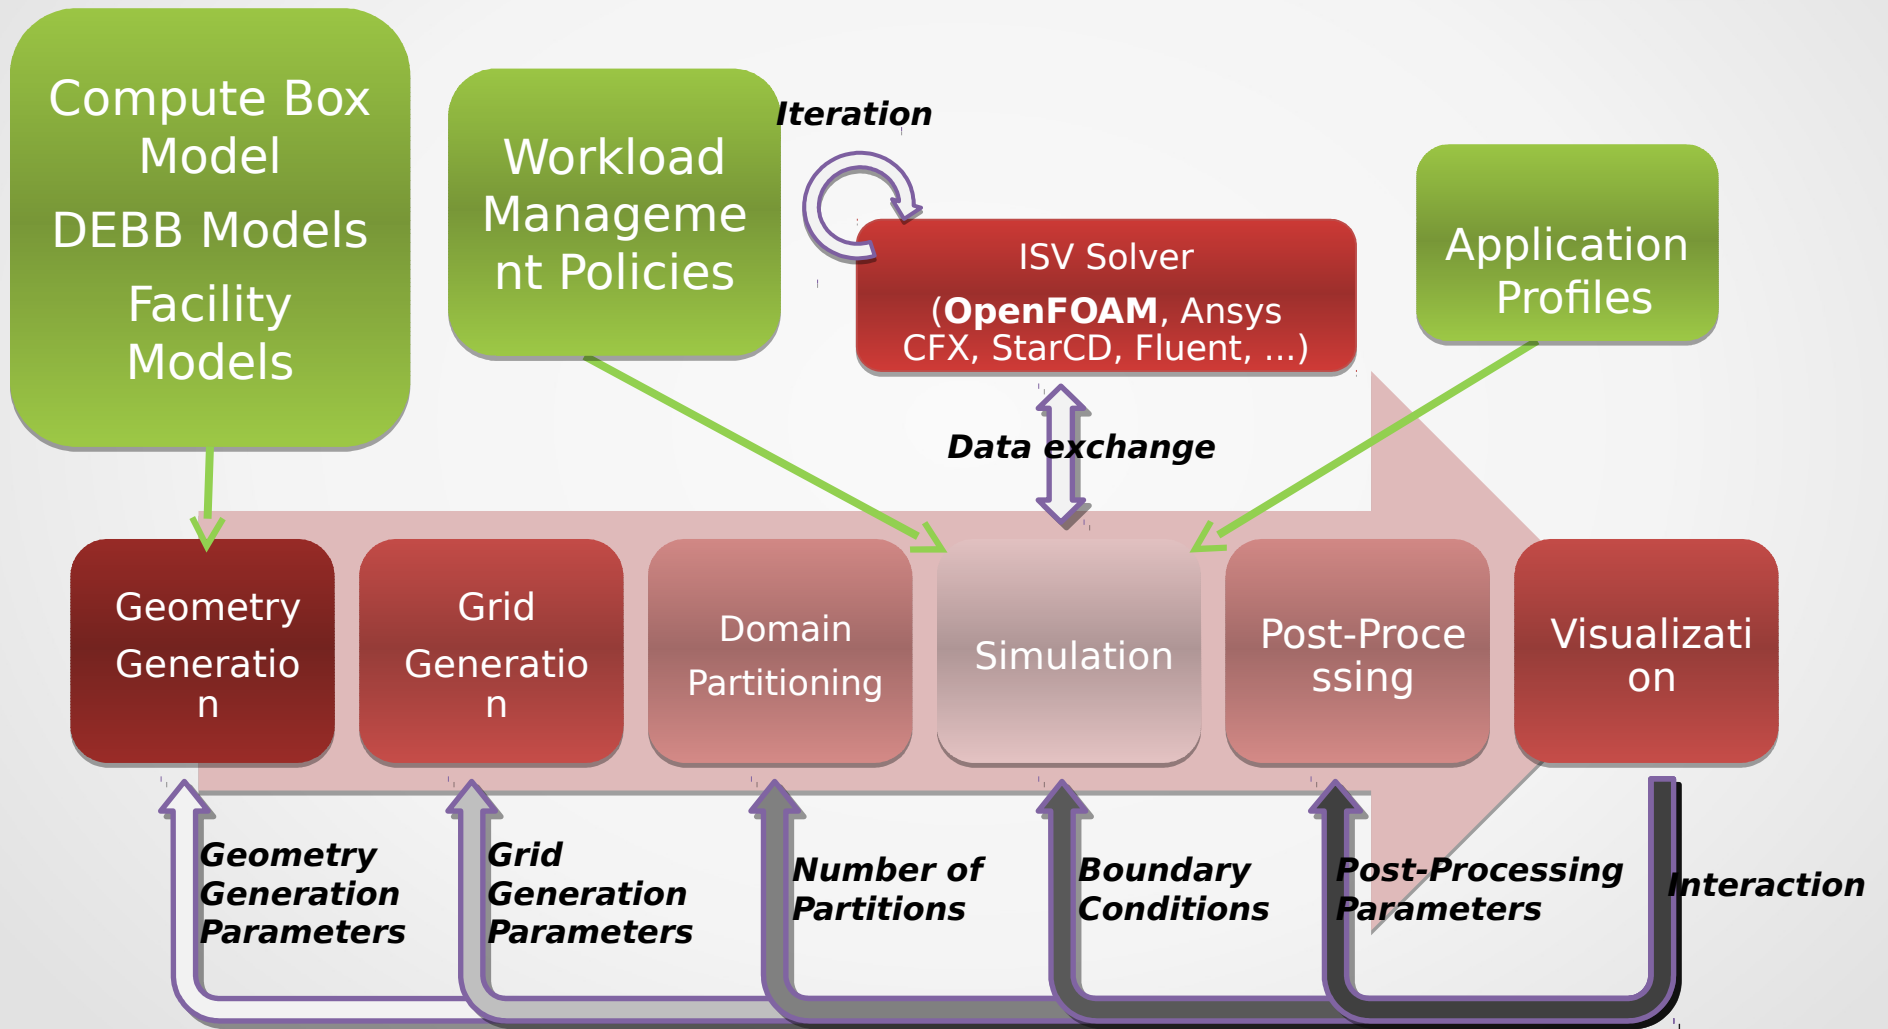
Compute Box Model

DEBB Models

Facility Models

Workload Management Policies

Iteration

ISV Solver (**OpenFOAM**, Ansys CFX, StarCD, Fluent, ...)

Application Profiles

Data exchange

Geometry Generation

Grid Generation

Domain Partitioning

Simulation

Post-Processing

Visualization

Geometry Generation Parameters

Grid Generation Parameters

Number of Partitions

Boundary Conditions

Post-Processing Parameters

Interaction